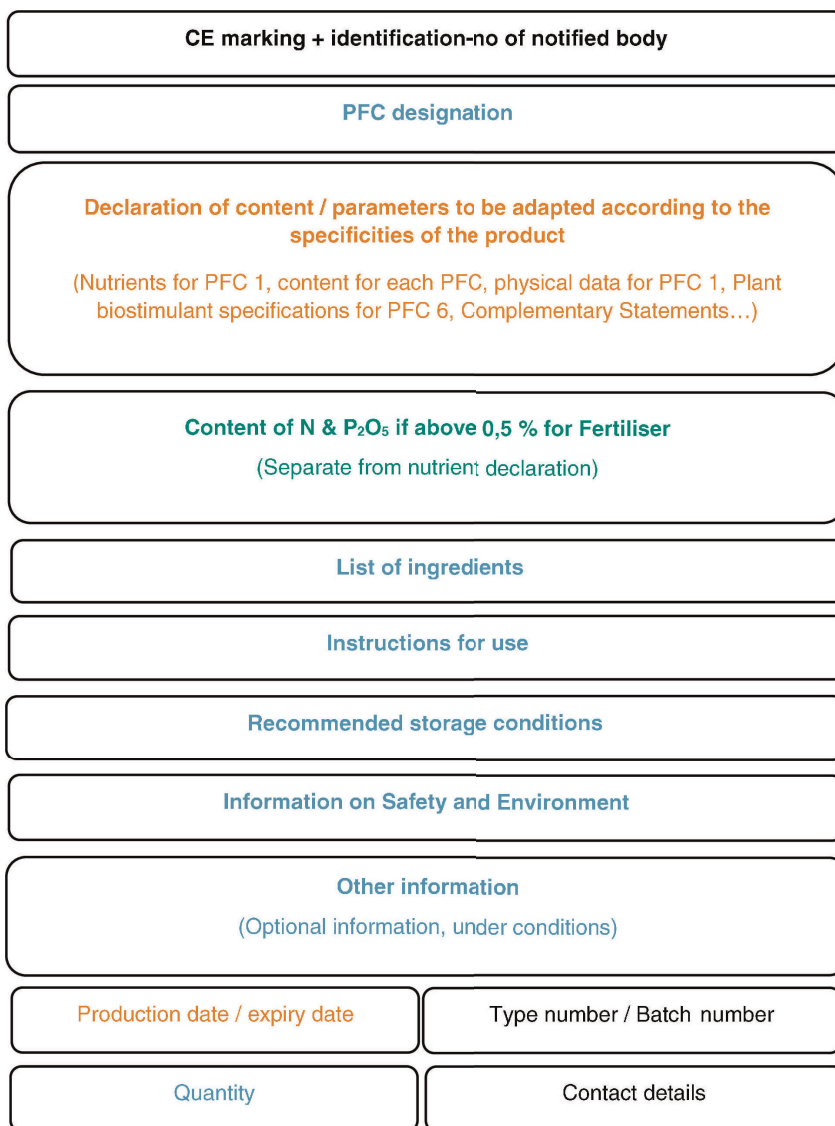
CE marking + identification-no of notified body

PFC designation

Declaration of content / parameters to be adapted according to the specificities of the product

(Nutrients for PFC 1, content for each PFC, physical data for PFC 1, Plant biostimulant specifications for PFC 6, Complementary Statements…)

Content of N & $P_2O_5$ if above 0,5 % for Fertiliser

(Separate from nutrient declaration)

List of ingredients

Instructions for use

Recommended storage conditions

Information on Safety and Environment

Other information

(Optional information, under conditions)

Production date / expiry date

Type number / Batch number

Quantity

Contact details